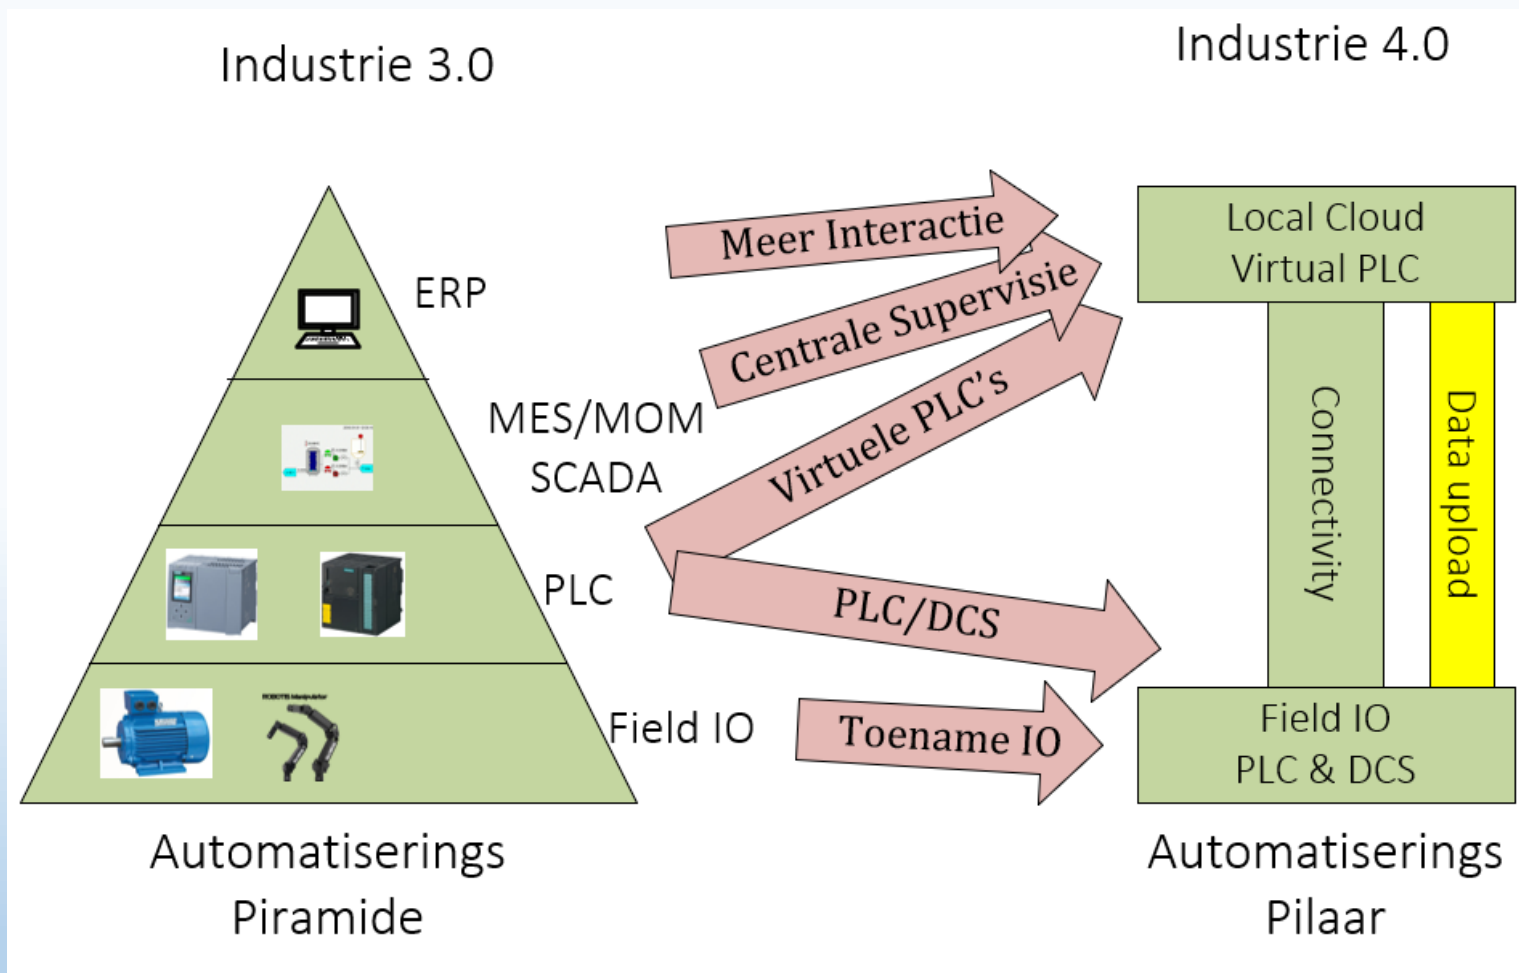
Industrie 3.0

Industrie 4.0

ERP

MES/MOM
SCADA

PLC

Field IO

Meer Interactie

Centrale Supervisie

Virtuele PLC's

PLC/DCS

Toename IO

Local Cloud
Virtual PLC

Connectivity

Data upload

Field IO
PLC & DCS

Automatiserings
Piramide

Automatiserings
Pilaar